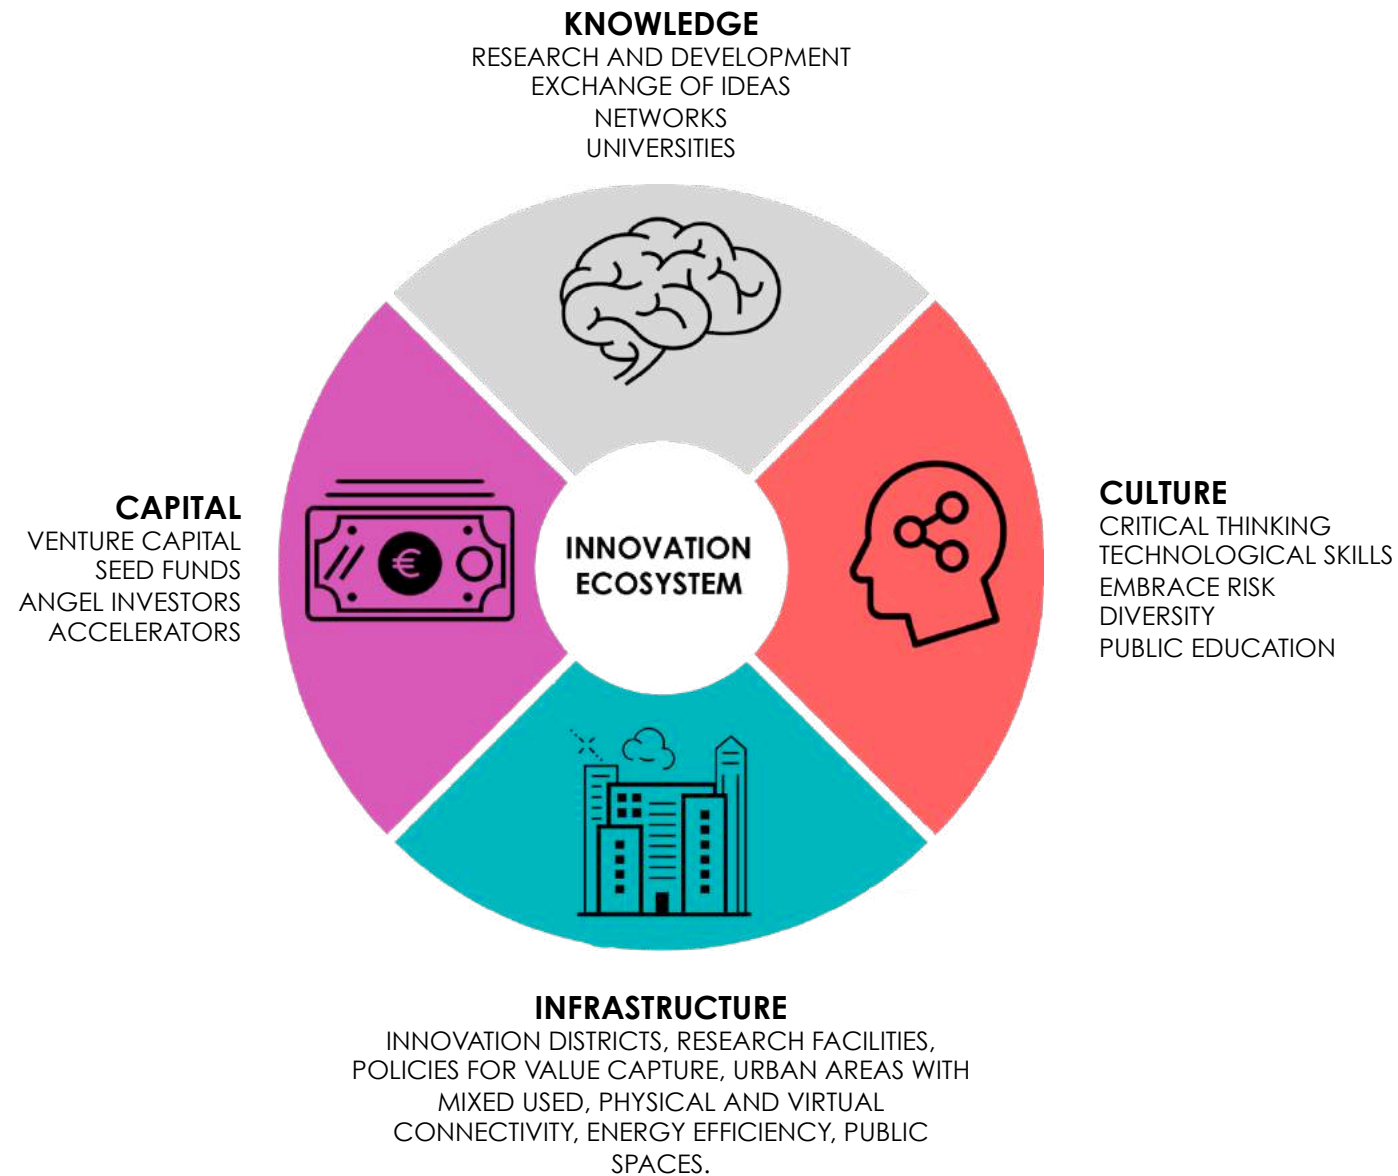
KNOWLEDGE
RESEARCH AND DEVELOPMENT
EXCHANGE OF IDEAS
NETWORKS
UNIVERSITIES

CAPITAL
VENTURE CAPITAL
SEED FUNDS
ANGEL INVESTORS
ACCELERATORS

€

INNOVATION ECOSYSTEM

CULTURE
CRITICAL THINKING
TECHNOLOGICAL SKILLS
EMBRACE RISK
DIVERSITY
PUBLIC EDUCATION

INFRASTRUCTURE
INNOVATION DISTRICTS, RESEARCH FACILITIES, POLICIES FOR VALUE CAPTURE, URBAN AREAS WITH MIXED USED, PHYSICAL AND VIRTUAL CONNECTIVITY, ENERGY EFFICIENCY, PUBLIC SPACES.